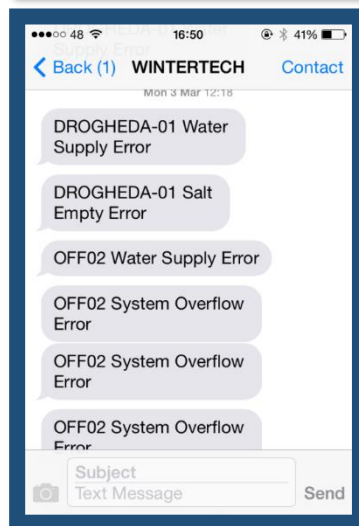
●●●○○ 48 16:50 41%

Back (1) WINTERTECH Contact

Mon 3 Mar 12:18

DROGHEDA-01 Water Supply Error

DROGHEDA-01 Salt Empty Error

OFF02 Water Supply Error

OFF02 System Overflow Error

OFF02 System Overflow Error

OFF02 System Overflow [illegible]

Subject
Text Message
Send